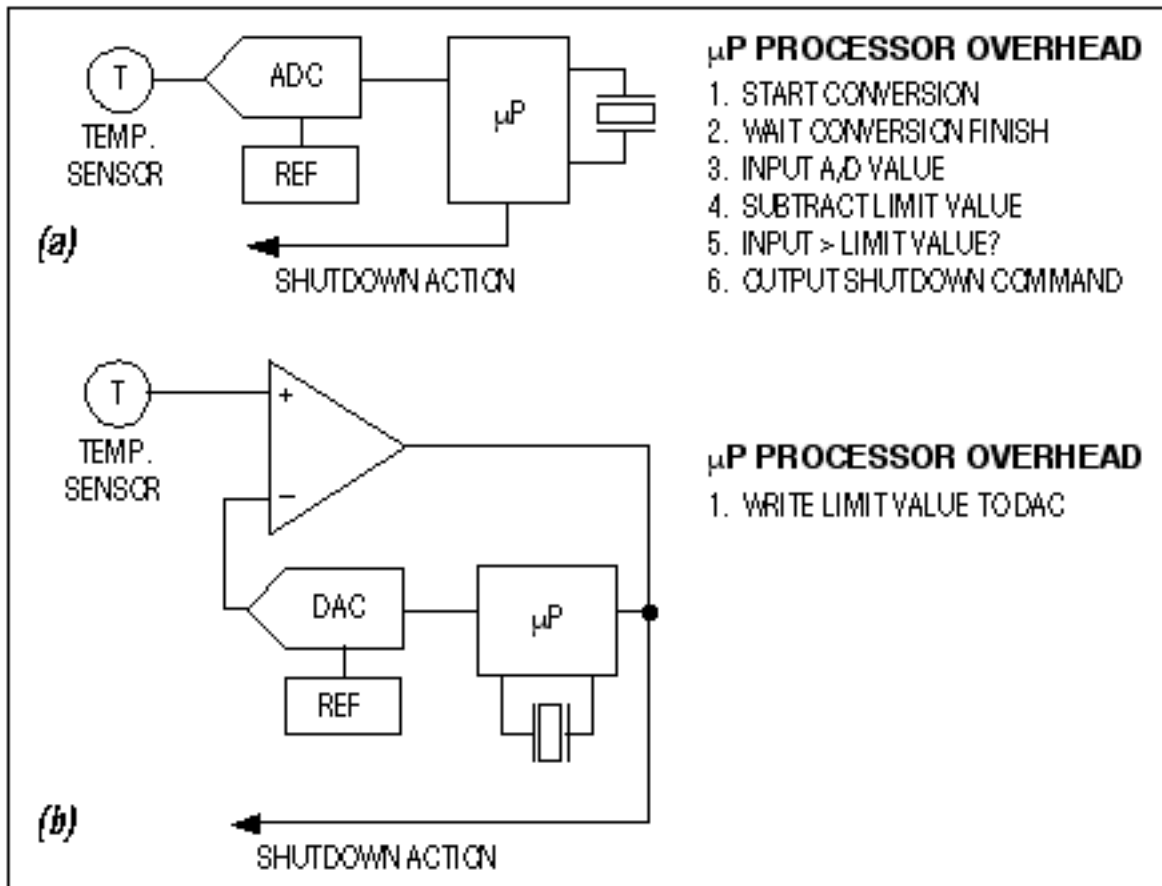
T

TEMP. SENSOR

ADC

REF

μP

(a)

SHUTDOWN ACTION

μP PROCESSOR OVERHEAD

1. START CONVERSION
2. WAIT CONVERSION FINISH
3. INPUT A/D VALUE
4. SUBTRACT LIMIT VALUE
5. INPUT > LIMIT VALUE?
6. OUTPUT SHUTDOWN COMMAND

T

TEMP. SENSOR

+

–

DAC

REF

μP

(b)

SHUTDOWN ACTION

μP PROCESSOR OVERHEAD

1. WRITE LIMIT VALUE TO DAC